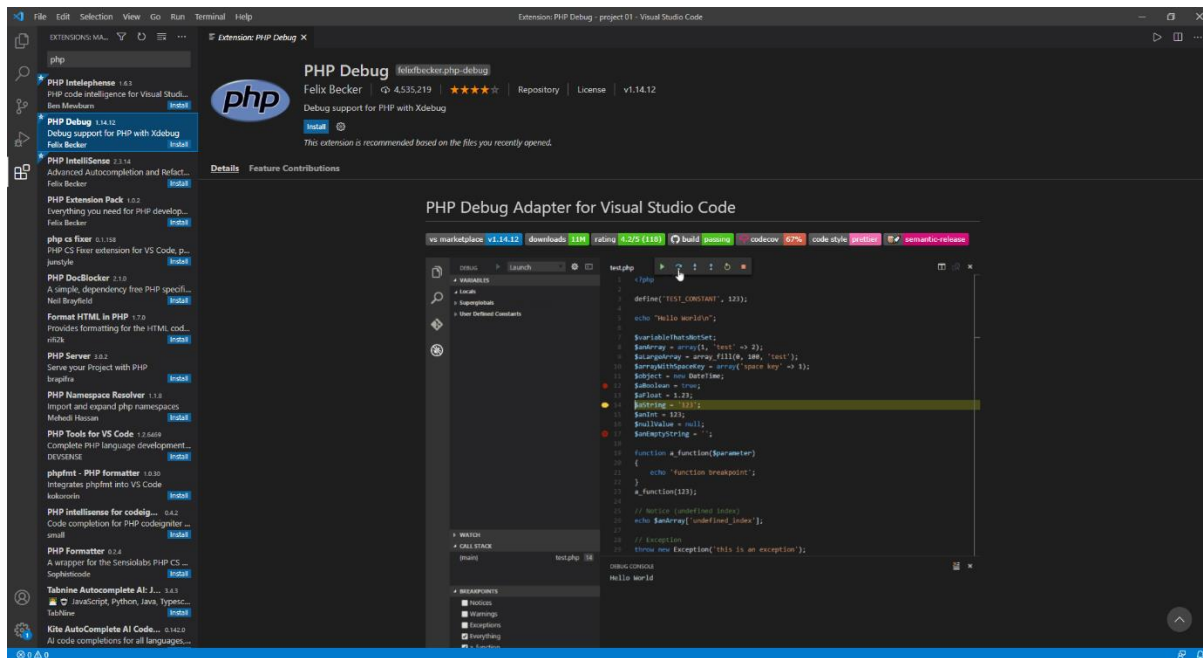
File Edit Selection View Go Run Terminal Help

Extension: PHP Debug - project 01 - Visual Studio Code

EXTENSIONS: MA...

php

PHP Intelephense 1.6.3
PHP code intelligence for Visual Studio...
Ben Mewburn
Install

PHP Debug 1.14.12
Debug support for PHP with Xdebug
Felix Becker
Install

PHP IntelliSense 2.3.14
Advanced Autocompletion and Refact...
Felix Becker
Install

PHP Extension Pack 1.0.2
Everything you need for PHP develop...
Felix Becker
Install

php cs fixer 0.1.158
PHP CS Fixer extension for VS Code, p...
junstyle
Install

PHP DocBlocker 2.1.0
A simple, dependency free PHP specifi...
Neil Brayfield
Install

Format HTML in PHP 1.7.0
Provides formatting for the HTML cod...
rifi2k
Install

PHP Server 3.0.2
Serve your Project with PHP
brapifra
Install

PHP Namespace Resolver 1.1.8
Import and expand php namespaces
Mehedi Hassan
Install

PHP Tools for VS Code 1.2.6659
Complete PHP language development...
DEVSENSE
Install

phpfmt - PHP formatter 1.0.30
Integrates phpfmt into VS Code
kokororin
Install

PHP intellisense for codeig... 0.4.2
Code completion for PHP codeigniter ...
small
Install

PHP Formatter 0.2.4
A wrapper for the Sensiolabs PHP CS ...
Sophisticode
Install

Tabnine Autocomplete AI: J... 3.4.3
JavaScript, Python, Java, Typesc...
TabNine
Install

Kite AutoComplete AI Code... 0.142.0
AI code completions for all languages,...

Extension: PHP Debug ×

php

PHP Debug felixfbecker.php-debug
Felix Becker | 4,535,219 | ★★★★☆ | Repository | License | v1.14.12
Debug support for PHP with Xdebug
Install
This extension is recommended based on the files you recently opened.

Details Feature Contributions

PHP Debug Adapter for Visual Studio Code

vs marketplace v1.14.12 downloads 11M rating 4.2/5 (118) build passing codecov 67% code style prettier semantic-release

DEBUG Launch
VARIABLES
Locals
Superglobals
User Defined Constants
WATCH
CALL STACK
{main} test.php 14
BREAKPOINTS
Notices
Warnings
Exceptions
Everything

test.php
<?php

define('TEST_CONSTANT', 123);

echo "Hello World\n";

$variableThatsNotSet;
$anArray = array(1, 'test' => 2);
$aLargeArray = array_fill(0, 100, 'test');
$arrayWithSpaceKey = array('space key' => 1);
$object = new DateTime;
$aBoolean = true;
$aFloat = 1.23;
$aString = '123';
$anInt = 123;
$nullValue = null;
$anEmptyString = '';

function a_function($parameter)
{
echo 'function breakpoint';
}
a_function(123);

// Notice (undefined index)
echo $anArray['undefined_index'];

// Exception
throw new Exception('this is an exception');

DEBUG CONSOLE
Hello World

⊗ 0 ⚠ 0